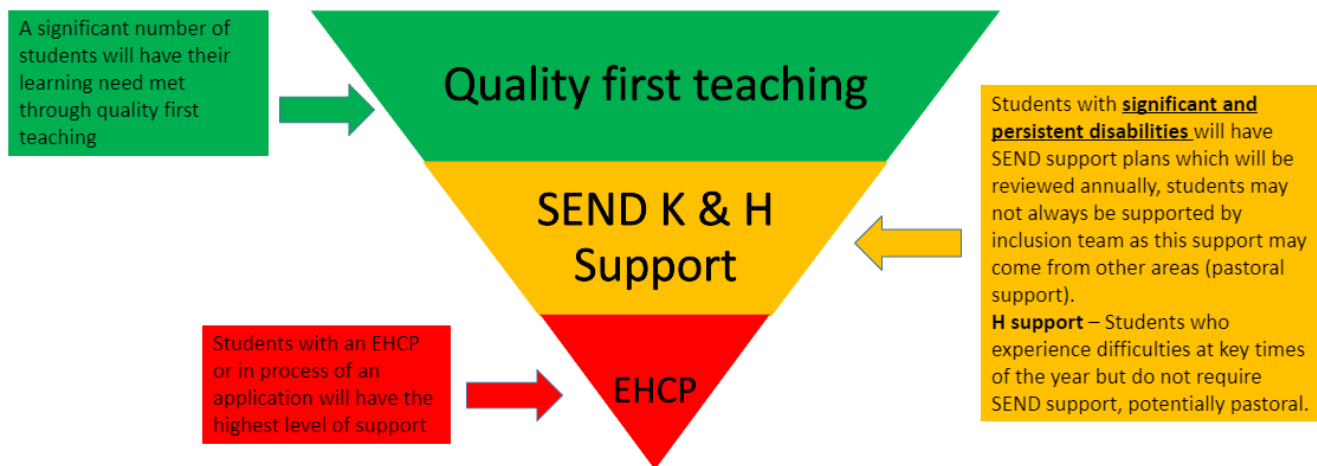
A significant number of students will have their learning need met through quality first teaching

Quality first teaching

SEND K & H Support

EHCP

Students with **significant and persistent disabilities** will have SEND support plans which will be reviewed annually, students may not always be supported by inclusion team as this support may come from other areas (pastoral support).
**H support** – Students who experience difficulties at key times of the year but do not require SEND support, potentially pastoral.

Students with an EHCP or in process of an application will have the highest level of support